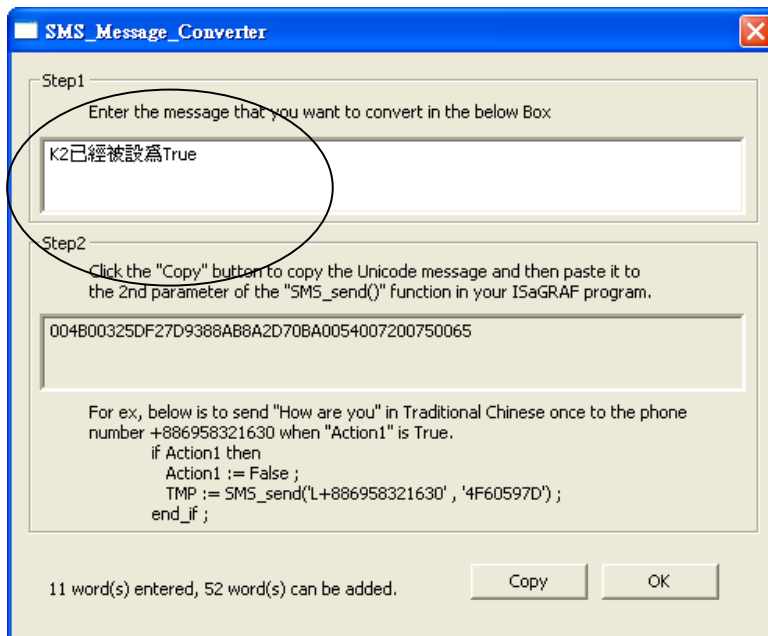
SMS_Message_Converter

Step1

Enter the message that you want to convert in the below Box

K2已經被設爲True

Step2

Click the "Copy" button to copy the Unicode message and then paste it to the 2nd parameter of the "SMS_send()" function in your ISaGRAF program.

004B00325DF27D9388AB8A2D70BA0054007200750065

For ex, below is to send "How are you" in Traditional Chinese once to the phone number +886958321630 when "Action1" is True.
if Action1 then
Action1 := False ;
TMP := SMS_send('L+886958321630' , '4F60597D') ;
end_if ;

11 word(s) entered, 52 word(s) can be added.

Copy

OK